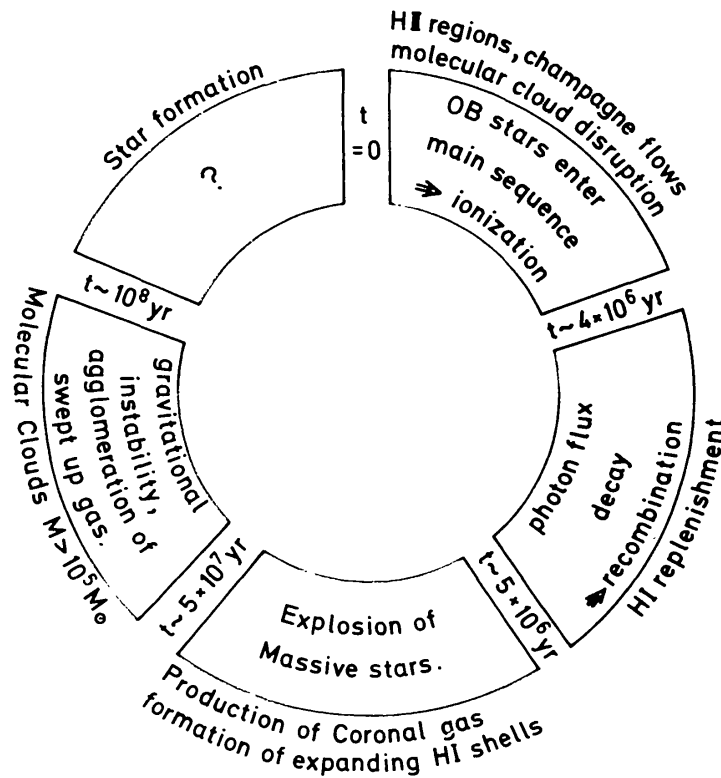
HII regions, champagne flows molecular cloud disruption

t =0

OB stars enter main sequence ⇛ ionization

$t\sim 4\times10^6$ yr

photon flux decay ➔recombination

HI replenishment

$t\sim 5\times10^6$ yr

Explosion of Massive stars.

Production of Coronal gas formation of expanding HI shells

$t\sim 5\times10^7$ yr

gravitational instability, agglomeration of swept up gas.

Molecular Clouds $M>10^5 M_\odot$

$t\sim 10^8$ yr

Star formation

?